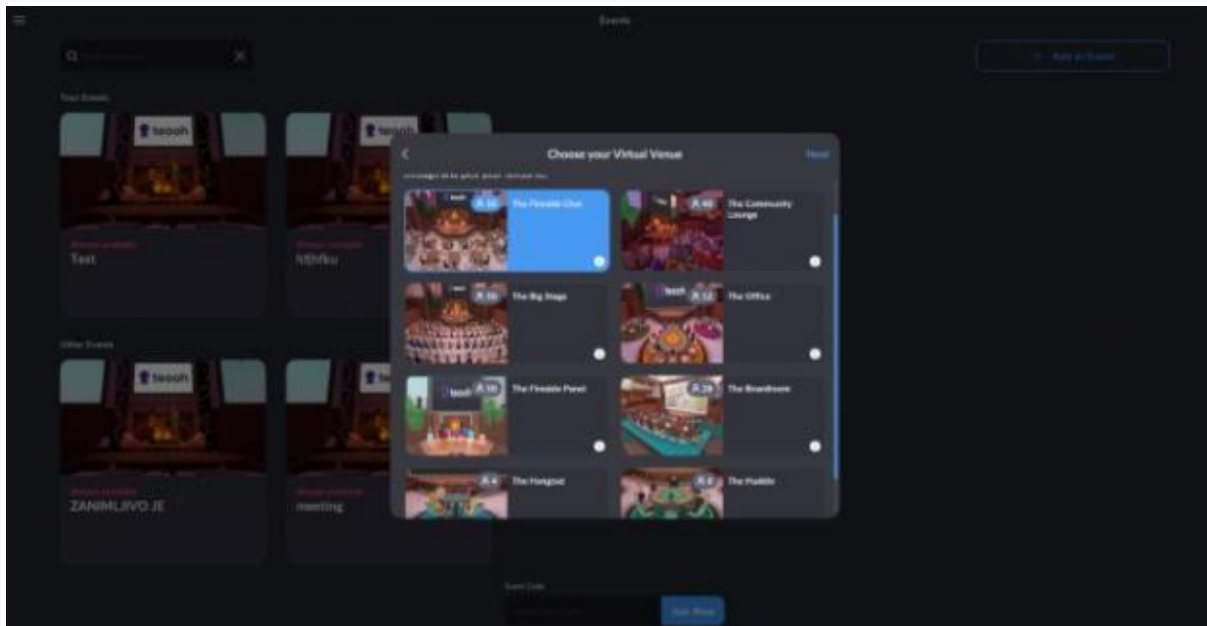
Events

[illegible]

+ Add an Event

Your Events

teooh

teooh

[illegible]

Test

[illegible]

hShfku

Other Events

teooh

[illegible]

ZANIMLJIVO JE

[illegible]

meeting

Choose your Virtual Venue

Next

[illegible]

50 The Fireside Chat

40 The Community Lounge

teooh

50 The Big Stage

teooh

12 The Office

teooh

10 The Fireside Panel

20 The Boardroom

4 The Hangout

8 The Huddle

Event Code

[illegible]

Join Now